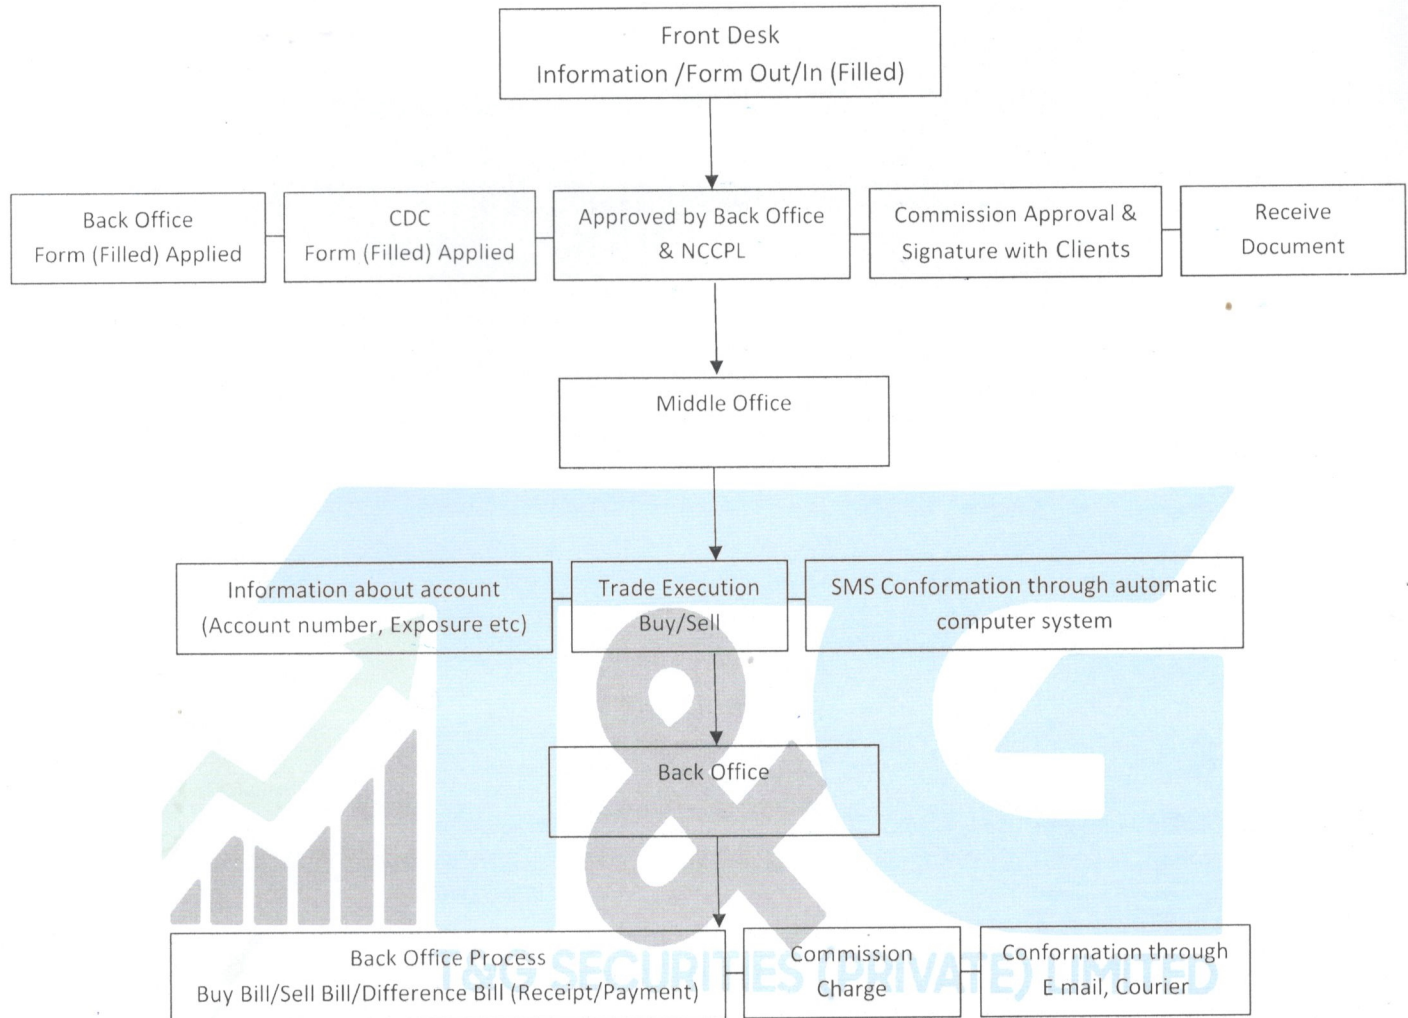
Front Desk
Information /Form Out/In (Filled)

Back Office
Form (Filled) Applied

CDC
Form (Filled) Applied

Approved by Back Office
& NCCPL

Commission Approval &
Signature with Clients

Receive
Document

Middle Office

Information about account
(Account number, Exposure etc)

Trade Execution
Buy/Sell

SMS Conformation through automatic
computer system

Back Office

Back Office Process
Buy Bill/Sell Bill/Difference Bill (Receipt/Payment)

Commission
Charge

Conformation through
E mail, Courier

T&G

T&G SECURITIES (PRIVATE) LIMITED